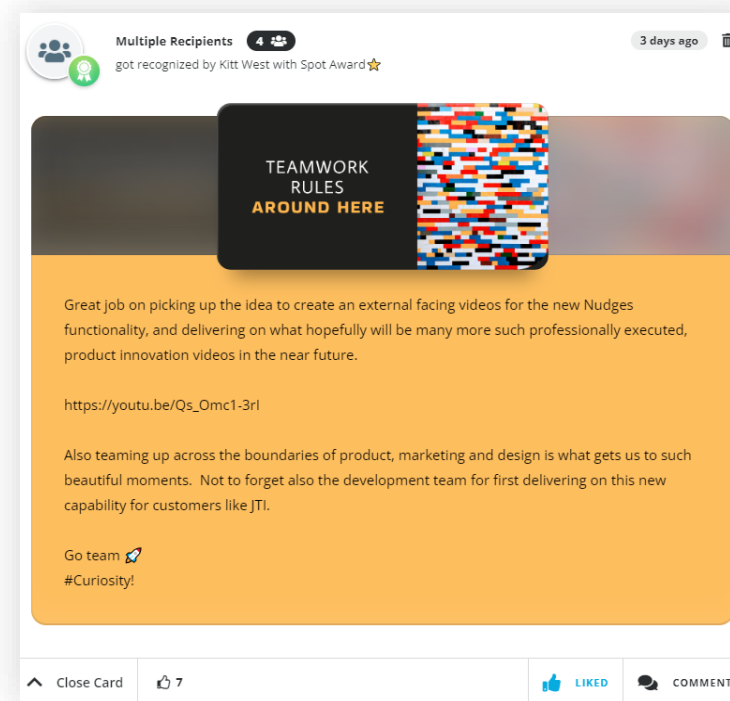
Multiple Recipients 4

got recognized by Kitt West with Spot Award⭐

3 days ago

TEAMWORK
RULES
AROUND HERE

Great job on picking up the idea to create an external facing videos for the new Nudges functionality, and delivering on what hopefully will be many more such professionally executed, product innovation videos in the near future.

https://youtu.be/Qs_Omc1-3rI

Also teaming up across the boundaries of product, marketing and design is what gets us to such beautiful moments. Not to forget also the development team for first delivering on this new capability for customers like JTI.

Go team 🚀
#Curiosity!

Close Card

7

LIKED

COMMENT